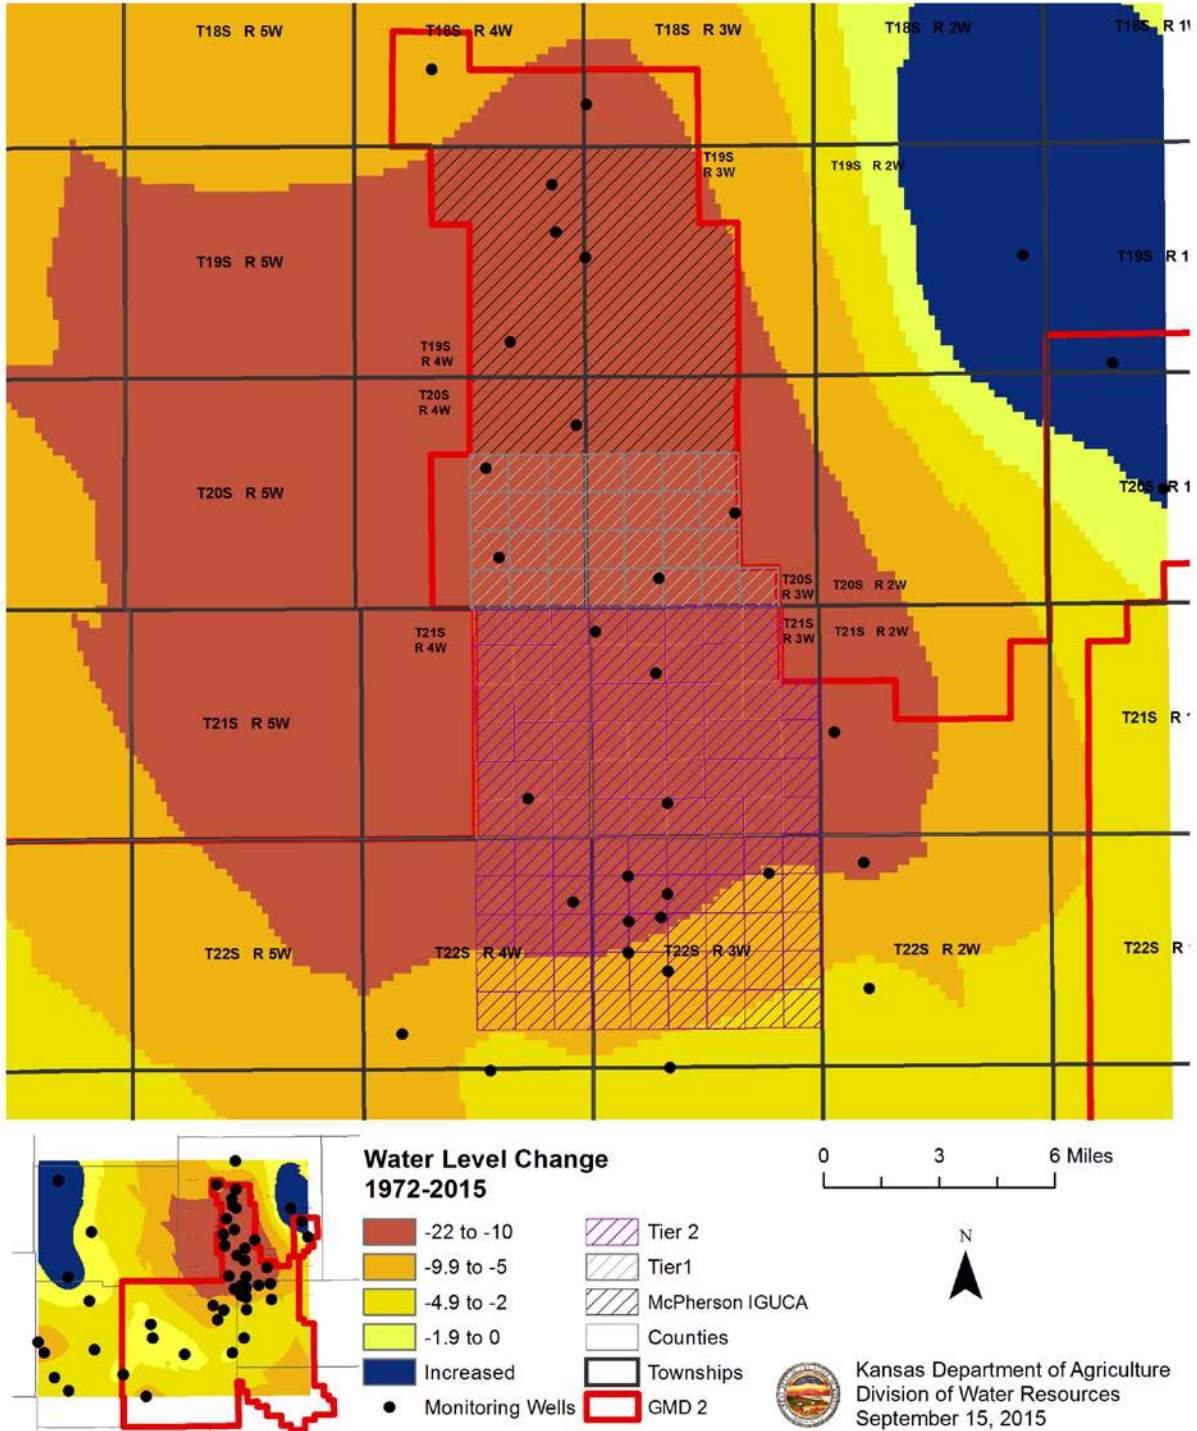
T18S R 5W
T18S R 4W
T18S R 3W
T18S R 2W
T18S R 1W
T19S R 3W
T19S R 2W
T19S R 5W
T19S R 1
T19S R 4W
T20S R 4W
T20S R 5W
T20S R 1
T20S R 3W
T20S R 2W
T21S R 4W
T21S R 3W
T21S R 2W
T21S R 5W
T21S R
T22S R 5W
T22S R 4W
T22S R 3W
T22S R 2W
T22S R

Water Level Change 1972-2015

| | |
|---|---|
| -22 to -10 | Tier 2 |
| -9.9 to -5 | Tier1 |
| -4.9 to -2 | McPherson IGUCA |
| -1.9 to 0 | Counties |
| Increased | Townships |
| Monitoring Wells | GMD 2 |

0 3 6 Miles

N

Kansas Department of Agriculture
Division of Water Resources
September 15, 2015